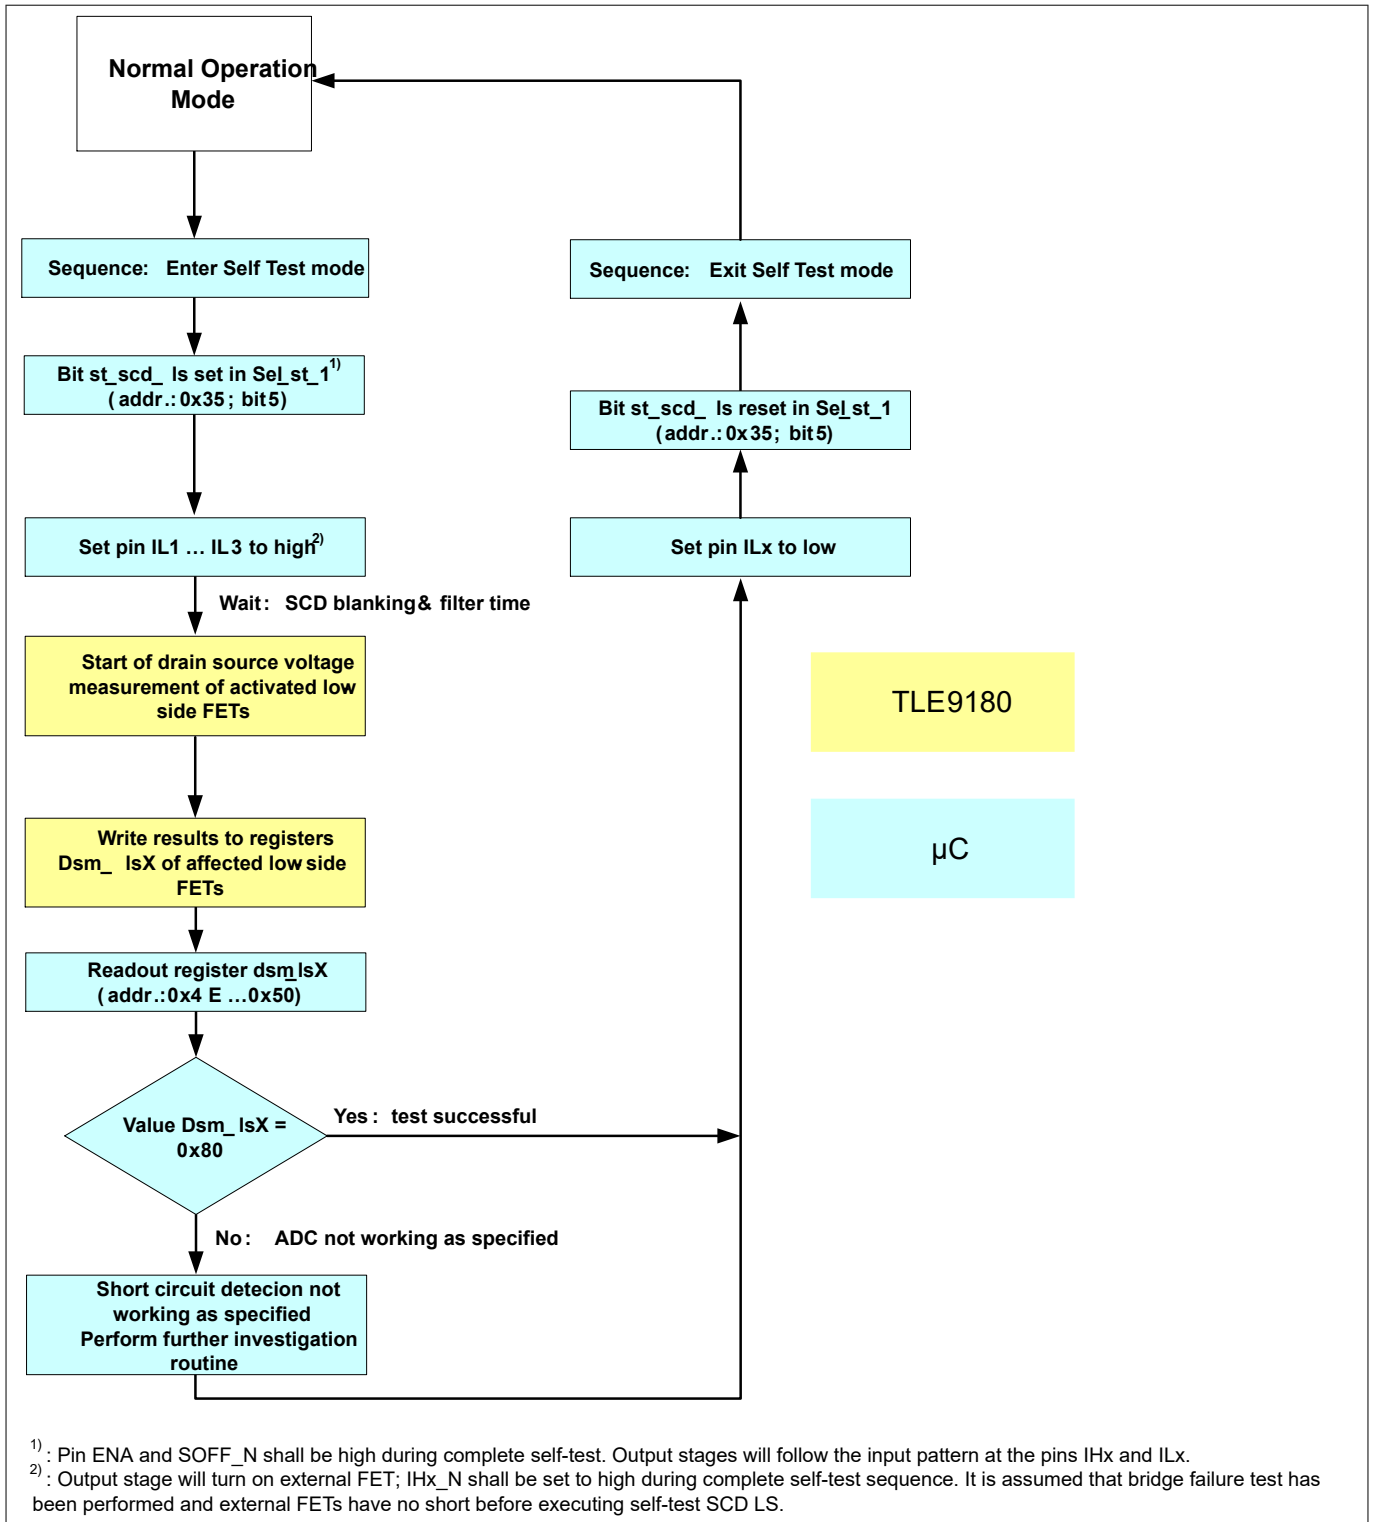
Normal Operation Mode

Sequence: Enter Self Test mode

Bit st_scd_ Is set in Sel_st_1$^{1)}$ ( addr.: 0x35 ; bit5)

Set pin IL1 … IL3 to high$^{2)}$

Wait: SCD blanking & filter time

Start of drain source voltage measurement of activated low side FETs

Write results to registers Dsm_ IsX of affected low side FETs

Readout register dsm_lsX ( addr.:0x4 E …0x50)

Value Dsm_ IsX = 0x80

Yes: test successful

No: ADC not working as specified

Short circuit detecion not working as specified Perform further investigation routine

Sequence: Exit Self Test mode

Bit st_scd_ Is reset in Sel_st_1 ( addr.: 0x35; bit5)

Set pin ILx to low

TLE9180

µC

$^{1)}$: Pin ENA and SOFF_N shall be high during complete self-test. Output stages will follow the input pattern at the pins IHx and ILx.
$^{2)}$: Output stage will turn on external FET; IHx_N shall be set to high during complete self-test sequence. It is assumed that bridge failure test has been performed and external FETs have no short before executing self-test SCD LS.